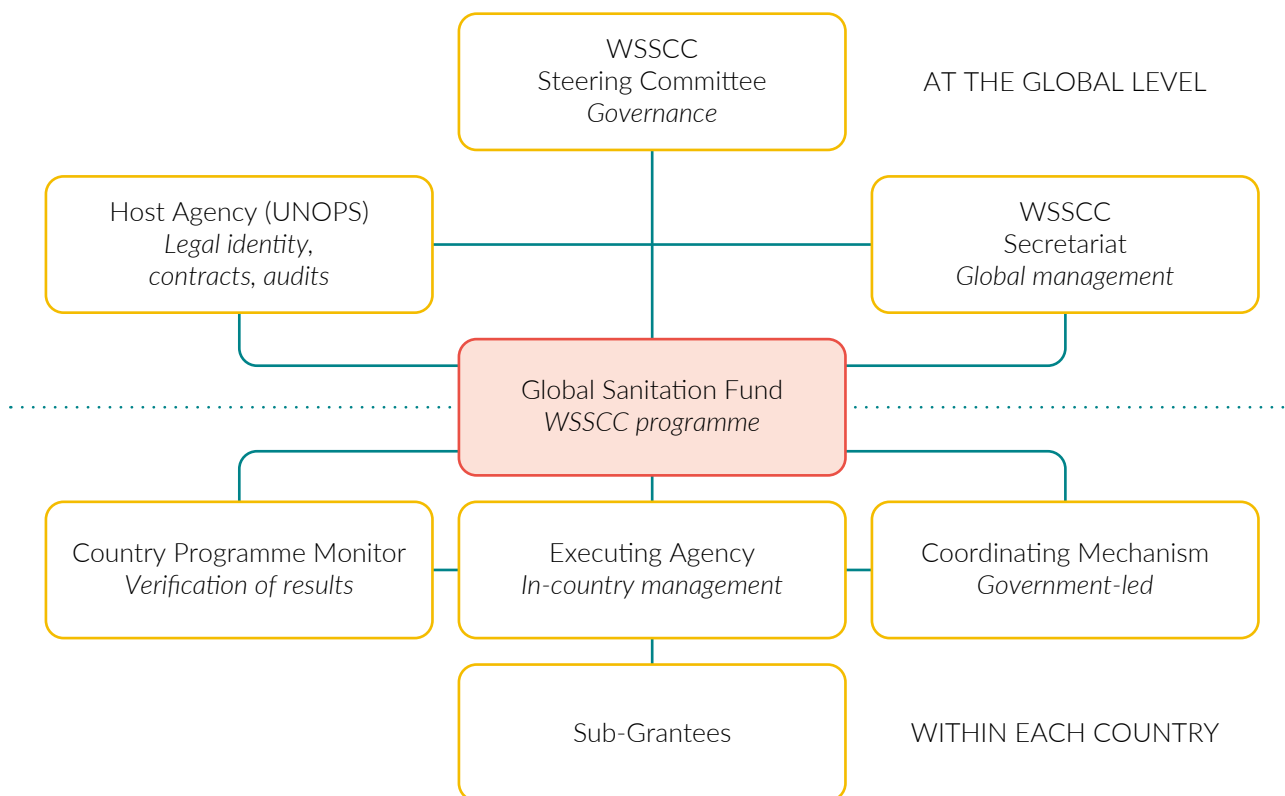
WSSCC
Steering Committee
*Governance*

AT THE GLOBAL LEVEL

Host Agency (UNOPS)
*Legal identity, contracts, audits*

WSSCC
Secretariat
*Global management*

Global Sanitation Fund
*WSSCC programme*

Country Programme Monitor
*Verification of results*

Executing Agency
*In-country management*

Coordinating Mechanism
*Government-led*

Sub-Grantees

WITHIN EACH COUNTRY